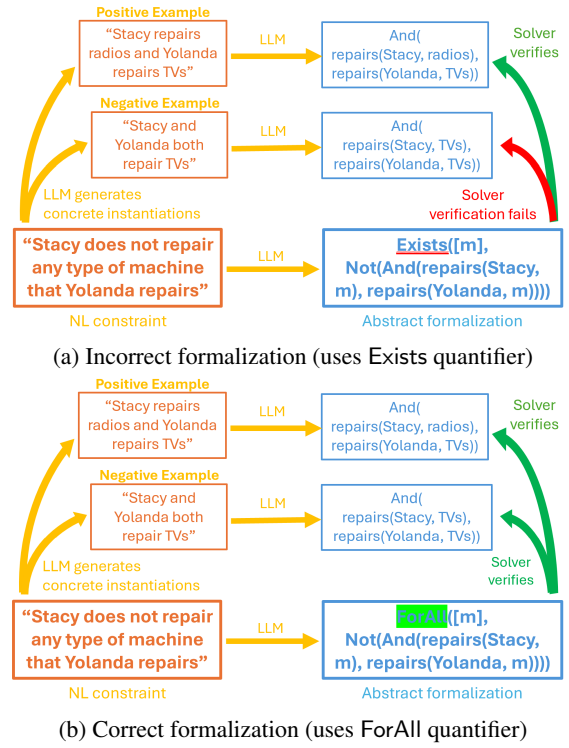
Positive Example

"Stacy repairs radios and Yolanda repairs TVs"

LLM

And(
repairs(Stacy, radios),
repairs(Yolanda, TVs))

Solver verifies

Negative Example

"Stacy and Yolanda both repair TVs"

LLM

And(
repairs(Stacy, TVs),
repairs(Yolanda, TVs))

LLM generates concrete instantiations

Solver verification fails

"Stacy does not repair any type of machine that Yolanda repairs"

LLM

Exists([m],
Not(And(repairs(Stacy, m), repairs(Yolanda, m))))

NL constraint

Abstract formalization

(a) Incorrect formalization (uses Exists quantifier)

Positive Example

"Stacy repairs radios and Yolanda repairs TVs"

LLM

And(
repairs(Stacy, radios),
repairs(Yolanda, TVs))

Solver verifies

Negative Example

"Stacy and Yolanda both repair TVs"

LLM

And(
repairs(Stacy, TVs),
repairs(Yolanda, TVs))

LLM generates concrete instantiations

Solver verifies

"Stacy does not repair any type of machine that Yolanda repairs"

LLM

ForAll([m],
Not(And(repairs(Stacy, m), repairs(Yolanda, m))))

NL constraint

Abstract formalization

(b) Correct formalization (uses ForAll quantifier)